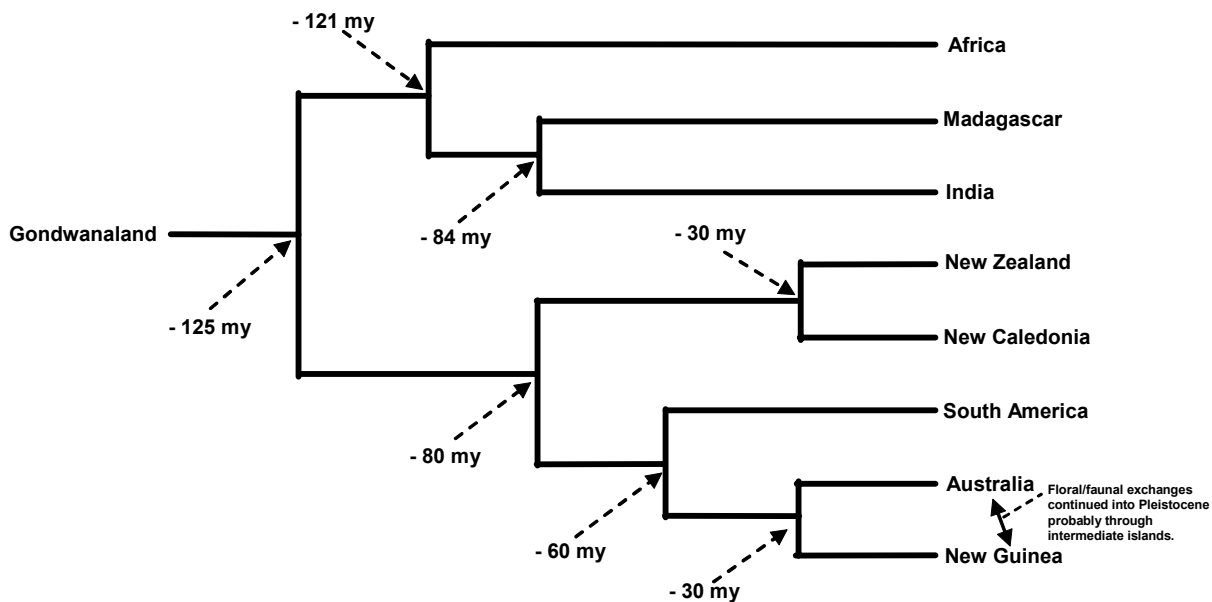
- 121 my

Africa

Madagascar

India

- 84 my

Gondwanaland

- 125 my

- 30 my

New Zealand

New Caledonia

- 80 my

South America

Australia

Floral/faunal exchanges continued into Pleistocene probably through intermediate islands.

New Guinea

- 60 my

- 30 my